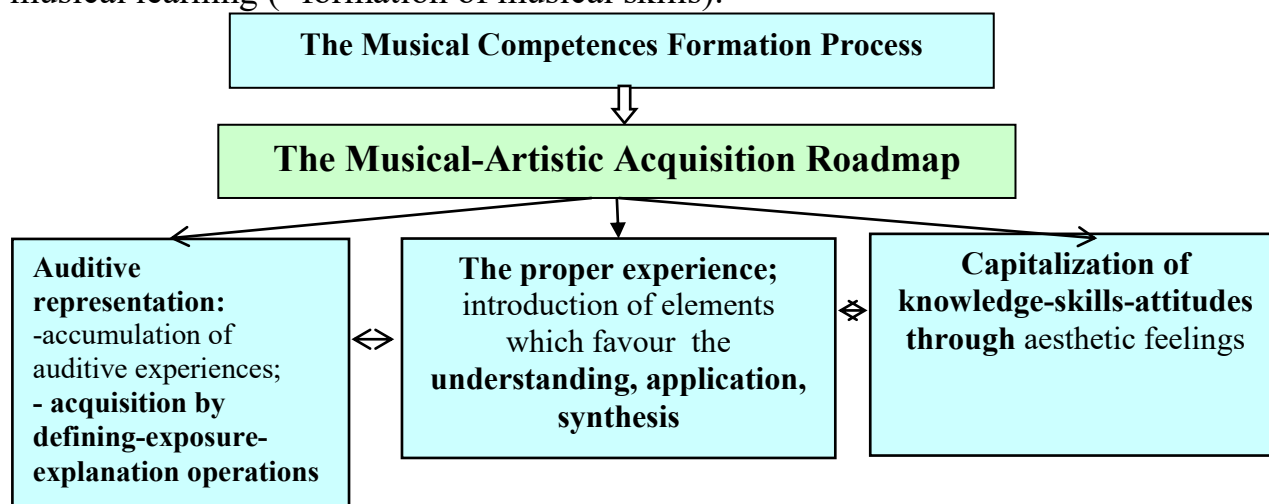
musical learning (=formation of musical skills):

The Musical Competences Formation Process

The Musical-Artistic Acquisition Roadmap

Auditive representation: -accumulation of auditive experiences; - acquisition by defining-exposure-explanation operations

The proper experience; introduction of elements which favour the understanding, application, synthesis

Capitalization of knowledge-skills-attitudes through aesthetic feelings